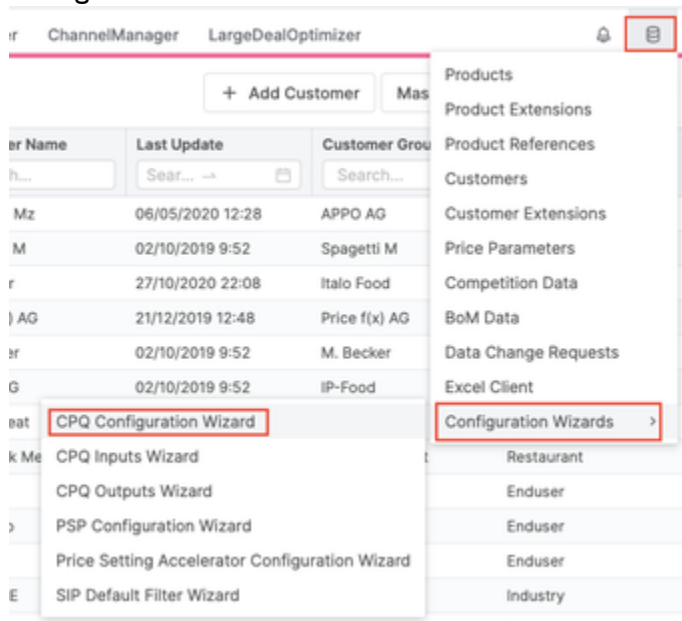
er ChannelManager LargeDealOptimizer

+ Add Customer Mas

| er Name | Last Update | Customer Grou |
|---|---|---|
| h... | Sear... → | Search... |
| Mz | 06/05/2020 12:28 | APPO AG |
| M | 02/10/2019 9:52 | Spagetti M |
| r | 27/10/2020 22:08 | Italo Food |
| ) AG | 21/12/2019 12:48 | Price f(x) AG |
| er | 02/10/2019 9:52 | M. Becker |
| G | 02/10/2019 9:52 | IP-Food |
| eat | | |
| k Me | | Restaurant |
| | | Enduser |
| ) | | Enduser |
| | | Enduser |
| E | | Industry |

Products
Product Extensions
Product References
Customers
Customer Extensions
Price Parameters
Competition Data
BoM Data
Data Change Requests
Excel Client
Configuration Wizards ›

CPQ Configuration Wizard
CPQ Inputs Wizard
CPQ Outputs Wizard
PSP Configuration Wizard
Price Setting Accelerator Configuration Wizard
SIP Default Filter Wizard